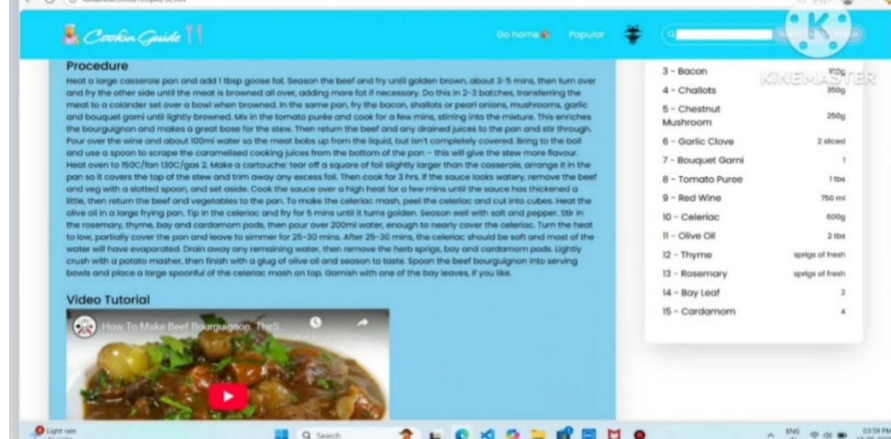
Cookin Guide

Go home Popular

KINEMASTER

Procedure

Heat a large casserole pan and add 1 tbsp goose fat. Season the beef and fry until golden brown, about 3-5 mins, then turn over and fry the other side until the meat is browned all over, adding more fat if necessary. Do this in 2-3 batches, transferring the meat to a colander set over a bowl when browned. In the same pan, fry the bacon, shallots or pearl onions, mushrooms, garlic and bouquet garni until lightly browned. Mix in the tomato purée and cook for a few mins, stirring into the mixture. This enriches the bourguignon and makes a great base for the stew. Then return the beef and any drained juices to the pan and stir through. Pour over the wine and about 100ml water so the meat bobs up from the liquid, but isn't completely covered. Bring to the boil and use a spoon to scrape the caramelised cooking juices from the bottom of the pan – this will give the stew more flavour. Heat oven to 150C/fan 130C/gas 2. Make a cartouche: tear off a square of foil slightly larger than the casserole, arrange it in the pan so it covers the top of the stew and trim away any excess foil. Then cook for 3 hrs. If the sauce looks watery, remove the beef and veg with a slotted spoon, and set aside. Cook the sauce over a high heat for a few mins until the sauce has thickened a little, then return the beef and vegetables to the pan. To make the celeriac mash, peel the celeriac and cut into cubes. Heat the olive oil in a large frying pan. Tip in the celeriac and fry for 5 mins until it turns golden. Season well with salt and pepper. Stir in the rosemary, thyme, bay and cardamom pods, then pour over 200ml water, enough to nearly cover the celeriac. Turn the heat to low, partially cover the pan and leave to simmer for 25-30 mins. After 25-30 mins, the celeriac should be soft and most of the water will have evaporated. Drain away any remaining water, then remove the herb sprigs, bay and cardamom pods. Lightly crush with a potato masher, then finish with a glug of olive oil and season to taste. Spoon the beef bourguignon into serving bowls and place a large spoonful of the celeriac mash on top. Garnish with one of the bay leaves, if you like.

Video Tutorial

How To Make Beef Bourguignon The...

| | |
|---|---|
| 3 - Bacon | 100g |
| 4 - Challots | 350g |
| 5 - Chestnut Mushroom | 250g |
| 6 - Garlic Clove | 2 sliced |
| 7 - Bouquet Garni | 1 |
| 8 - Tomato Puree | 1 tbs |
| 9 - Red Wine | 750 ml |
| 10 - Celeriac | 600g |
| 11 - Olive Oil | 2 tbs |
| 12 - Thyme | sprigs of fresh |
| 13 - Rosemary | sprigs of fresh |
| 14 - Bay Leaf | 2 |
| 15 - Cardamom | 4 |

Light rain

Search

ENG